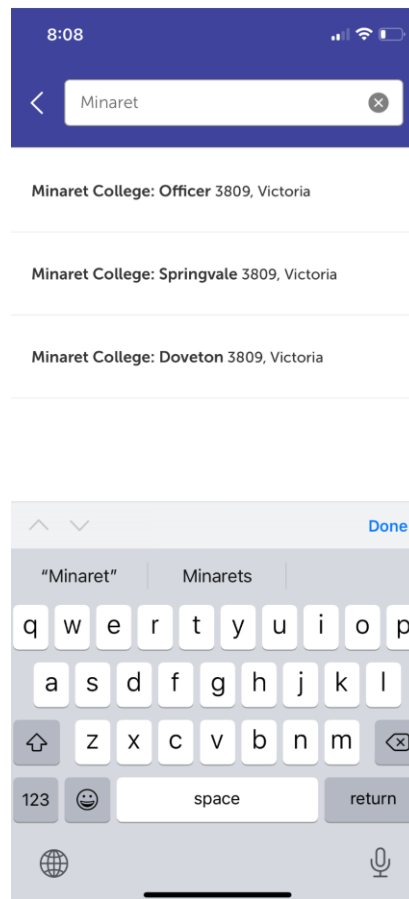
8:08

Minaret

**Minaret College: Officer** 3809, Victoria

**Minaret College: Springvale** 3809, Victoria

**Minaret College: Doveton** 3809, Victoria

Done

"Minaret" Minarets

q w e r t y u i o p
a s d f g h j k l
z x c v b n m
123 space return